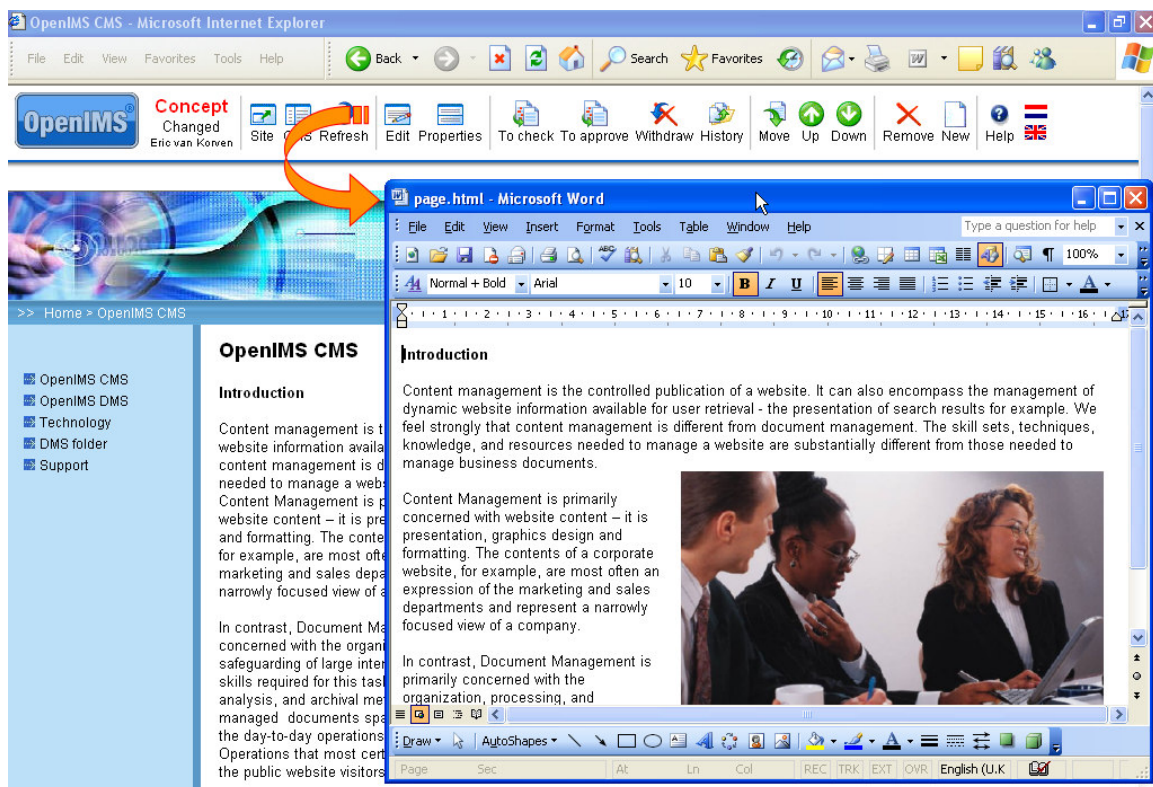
OpenIMS CMS - Microsoft Internet Explorer

File Edit View Favorites Tools Help

Back Search Favorites

OpenIMS

Concept
Changed
Eric van Korven

Site CMS Refresh Edit Properties To check To approve Withdraw History Move Up Down Remove New Help

>> Home > OpenIMS CMS

OpenIMS CMS
OpenIMS DMS
Technology
DMS folder
Support

OpenIMS CMS

Introduction

Content management is t website information availa content management is d needed to manage a webs Content Management is p website content – it is pre and formatting. The conte for example, are most ofte marketing and sales depa narrowly focused view of a

In contrast, Document Ma concerned with the organi safeguarding of large inter skills required for this tas analysis, and archival met managed documents spa the day-to-day operations Operations that most cert the public website visitors

page.html - Microsoft Word

File Edit View Insert Format Tools Table Window Help

Type a question for help

100%

Normal + Bold Arial 10 B I U

Introduction

Content management is the controlled publication of a website. It can also encompass the management of dynamic website information available for user retrieval - the presentation of search results for example. We feel strongly that content management is different from document management. The skill sets, techniques, knowledge, and resources needed to manage a website are substantially different from those needed to manage business documents.

Content Management is primarily concerned with website content – it is presentation, graphics design and formatting. The contents of a corporate website, for example, are most often an expression of the marketing and sales departments and represent a narrowly focused view of a company.

In contrast, Document Management is primarily concerned with the organization, processing, and

Draw AutoShapes

Page Sec At Ln Col REC TRK EXT OVR English (U.K